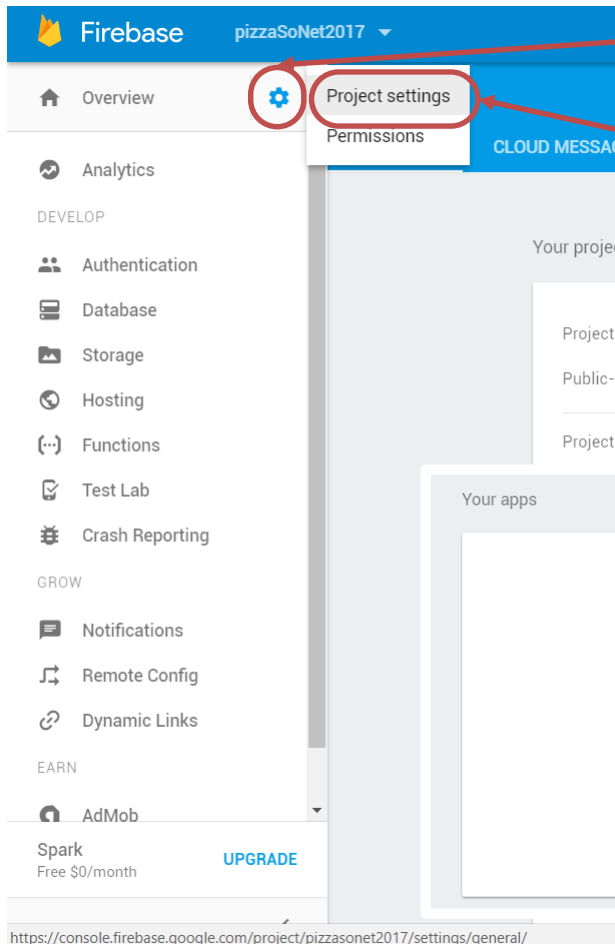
Firebase pizzaSoNet2017

Overview

Project settings
Permissions

CLOUD MESSA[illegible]

Analytics

DEVELOP

Authentication

Database

Storage

Hosting

Functions

Test Lab

Crash Reporting

GROW

Notifications

Remote Config

Dynamic Links

EARN

AdMob

Your projec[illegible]

Project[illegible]

Public-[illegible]

Project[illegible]

Your apps

Spark
Free $0/month

UPGRADE

https://console.firebase.google.com/project/pizzasonet2017/settings/general/